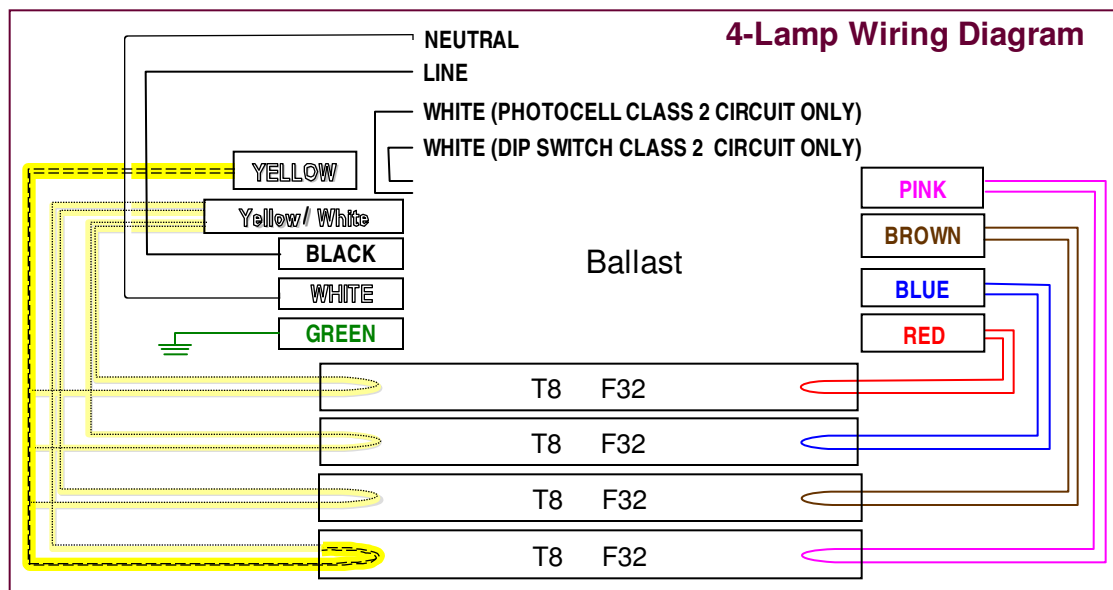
4-Lamp Wiring Diagram

NEUTRAL
LINE
WHITE (PHOTOCELL CLASS 2 CIRCUIT ONLY)
WHITE (DIP SWITCH CLASS 2 CIRCUIT ONLY)

YELLOW
Yellow/ White
BLACK
WHITE
GREEN

Ballast

PINK
BROWN
BLUE
RED

T8 F32
T8 F32
T8 F32
T8 F32